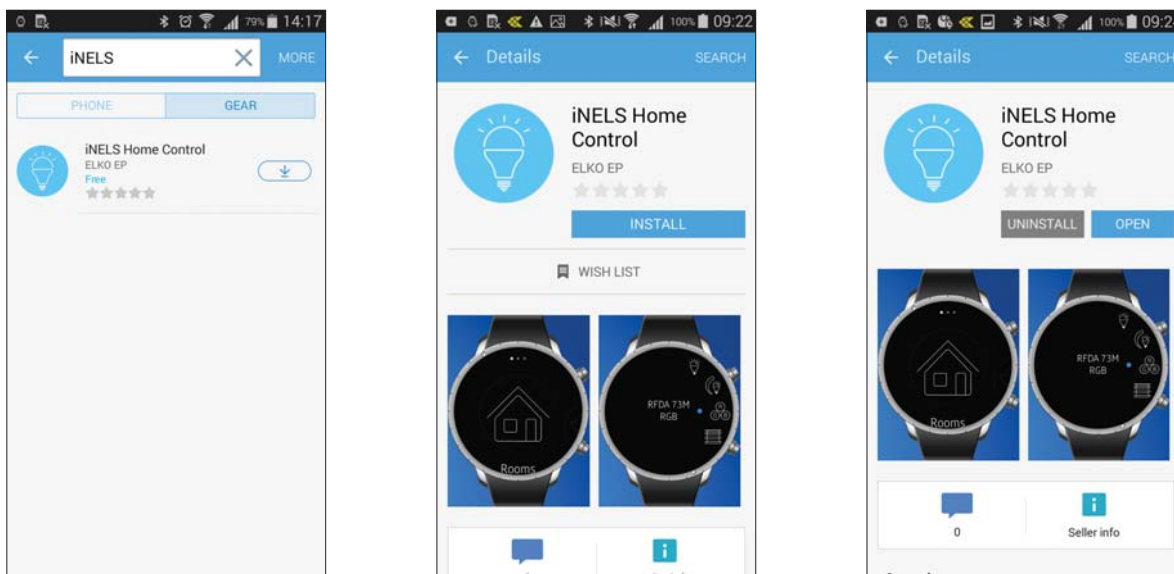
79% 14:17

iNELS

MORE

PHONE

GEAR

iNELS Home Control

ELKO EP

Free

100% 09:22

Details

SEARCH

iNELS Home Control

ELKO EP

INSTALL

WISH LIST

Rooms

RFDA 73M RGB

100% 09:2

Details

SEARCH

iNELS Home Control

ELKO EP

UNINSTALL

OPEN

Rooms

RFDA 73M RGB

0

Seller info